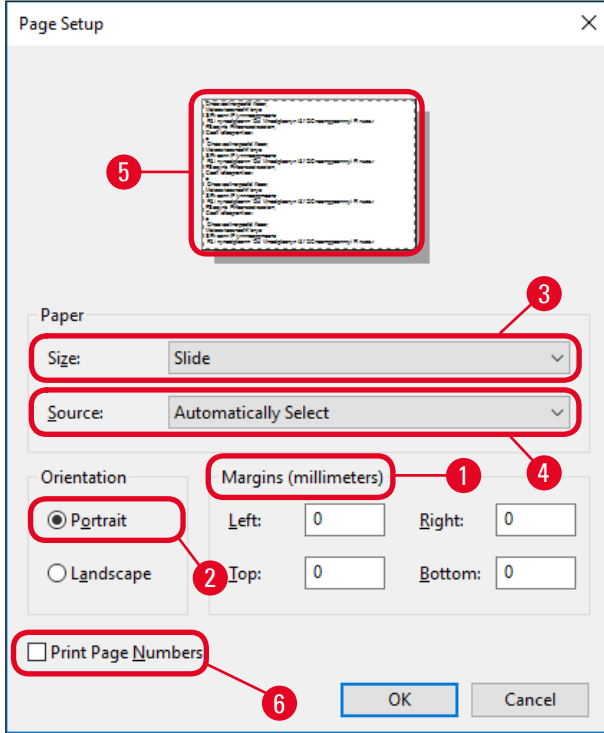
Page Setup

5

Paper

3

Size: Slide

Source: Automatically Select

4

Orientation

Portrait

Landscape

2

Margins (millimeters)

1

Left: 0

Right: 0

Top: 0

Bottom: 0

Print Page Numbers

6

OK

Cancel